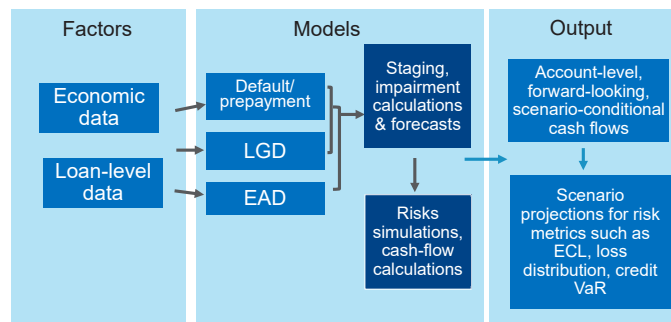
Factors

Economic data

Loan-level data

Models

Default/ prepayment

LGD

EAD

Staging, impairment calculations & forecasts

Risks simulations, cash-flow calculations

Output

Account-level, forward-looking, scenario-conditional cash flows

Scenario projections for risk metrics such as ECL, loss distribution, credit VaR